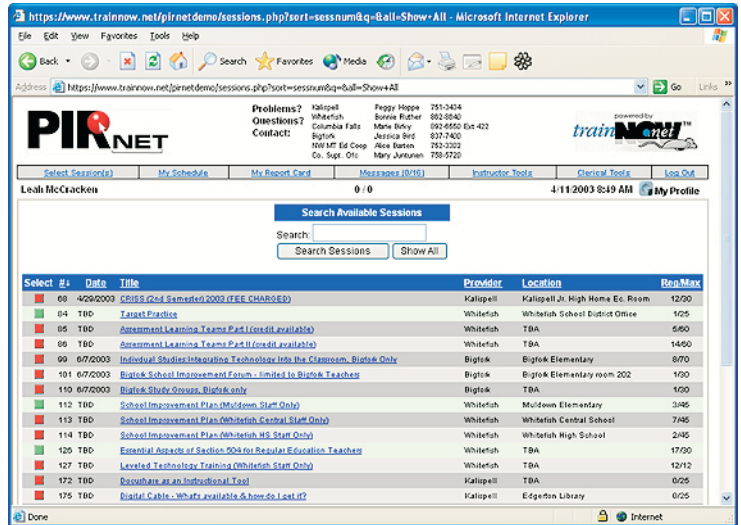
https://www.trainnow.net/pirnetdemo/sessions.php?sort=sessnum&q=&all=Show+All - Microsoft Internet Explorer

File Edit View Favorites Tools Help

Back Search Favorites Media

Address https://www.trainnow.net/pirnetdemo/sessions.php?sort=sessnum&q=&all=Show+All Go Links

PIR NET

Problems? Questions? Contact:

| | | |
|---|---|---|
| Kalispell | Peggy Hoppe | 751-3434 |
| Whitefish | Bonnie Ruther | 862-8640 |
| Columbia Falls | Marie Birky | 892-6550 Ext 422 |
| Bigfork | Jessica Bird | 837-7400 |
| NW MT Ed Coop | Alice Barten | 752-3302 |
| Co. Supt. Ofc | Mary Juntunen | 758-5720 |

powered by trainNOW.net

Select Session(s) | My Schedule | My Report Card | Messages (0/0) | Instructor Tools | Clerical Tools | Log Out

Leah McCracken 0 / 0 4/11/2003 8:49 AM My Profile

Search Available Sessions

Search:

Search Sessions Show All

| Select | #↓ | Date | Title | Provider | Location | Reg/Max |
|---|---|---|---|---|---|---|
| | 68 | 4/29/2003 | CRISS (2nd Semester) 2003 (FEE CHARGED) | Kalispell | Kalispell Jr. High Home Ec. Room | 12/30 |
| | 84 | TBD | Target Practice | Whitefish | Whitefish School District Office | 1/25 |
| | 85 | TBD | Agreement Learning Teams Part I (credit available) | Whitefish | TBA | 5/60 |
| | 86 | TBD | Agreement Learning Teams Part II (credit available) | Whitefish | TBA | 14/60 |
| | 99 | 6/7/2003 | Individual Studies:Integrating Technology Into the Classroom, Bigfork Only | Bigfork | Bigfork Elementary | 8/70 |
| | 101 | 6/7/2003 | Bigfork School Improvement Forum - limited to Bigfork Teachers | Bigfork | Bigfork Elementary room 202 | 1/30 |
| | 110 | 6/7/2003 | Bigfork Study Groups, Bigfork only | Bigfork | TBA | 1/30 |
| | 112 | TBD | School Improvement Plan (Muldown Staff Only) | Whitefish | Muldown Elementary | 3/45 |
| | 113 | TBD | School Improvement Plan (Whitefish Central Staff Only) | Whitefish | Whitefish Central School | 7/45 |
| | 114 | TBD | School Improvement Plan (Whitefish HS Staff Only) | Whitefish | Whitefish High School | 2/45 |
| | 126 | TBD | Essential Aspects of Section 504 for Regular Education Teachers | Whitefish | TBA | 17/30 |
| | 127 | TBD | Leveled Technology Training (Whitefish Staff Only) | Whitefish | TBA | 12/12 |
| | 172 | TBD | Docuthare as an Instructional Tool | Kalispell | TBA | 0/25 |
| | 175 | TBD | Digital Cable - What's available & how do I get it? | Kalispell | Edgerton Library | 0/25 |

Done Internet